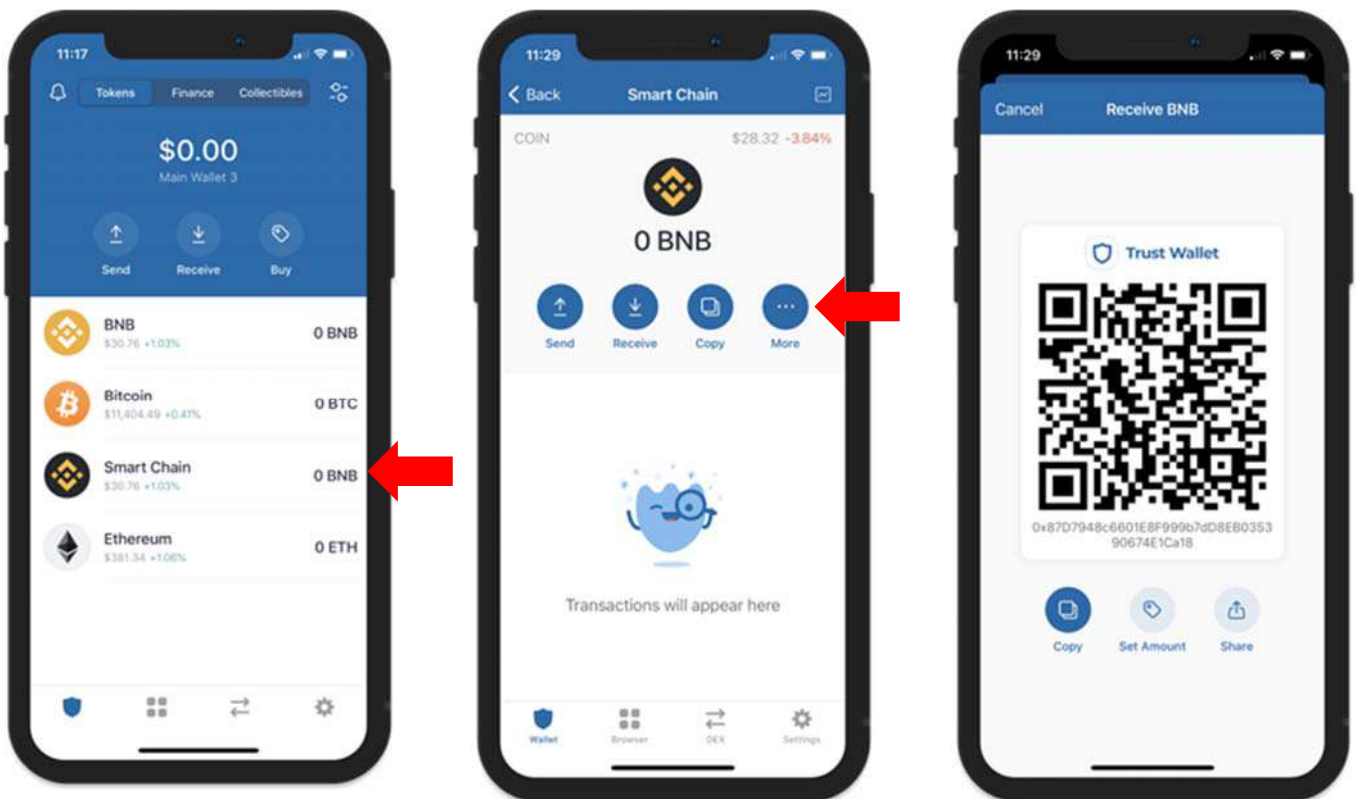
11:17

Tokens Finance Collectibles

$0.00
Main Wallet 3

Send Receive Buy

BNB
$30.76 +1.03%
0 BNB

Bitcoin
$11,404.49 +0.41%
0 BTC

Smart Chain
$30.76 +1.03%
0 BNB

Ethereum
$381.34 +1.06%
0 ETH

11:29

Back Smart Chain

COIN $28.32 -3.84%

0 BNB

Send Receive Copy More

Transactions will appear here

Wallet Browser DEX Settings

11:29

Cancel Receive BNB

Trust Wallet

0x87D7948c6601E8F999b7dD8EB0353 90674E1Ca18

Copy Set Amount Share